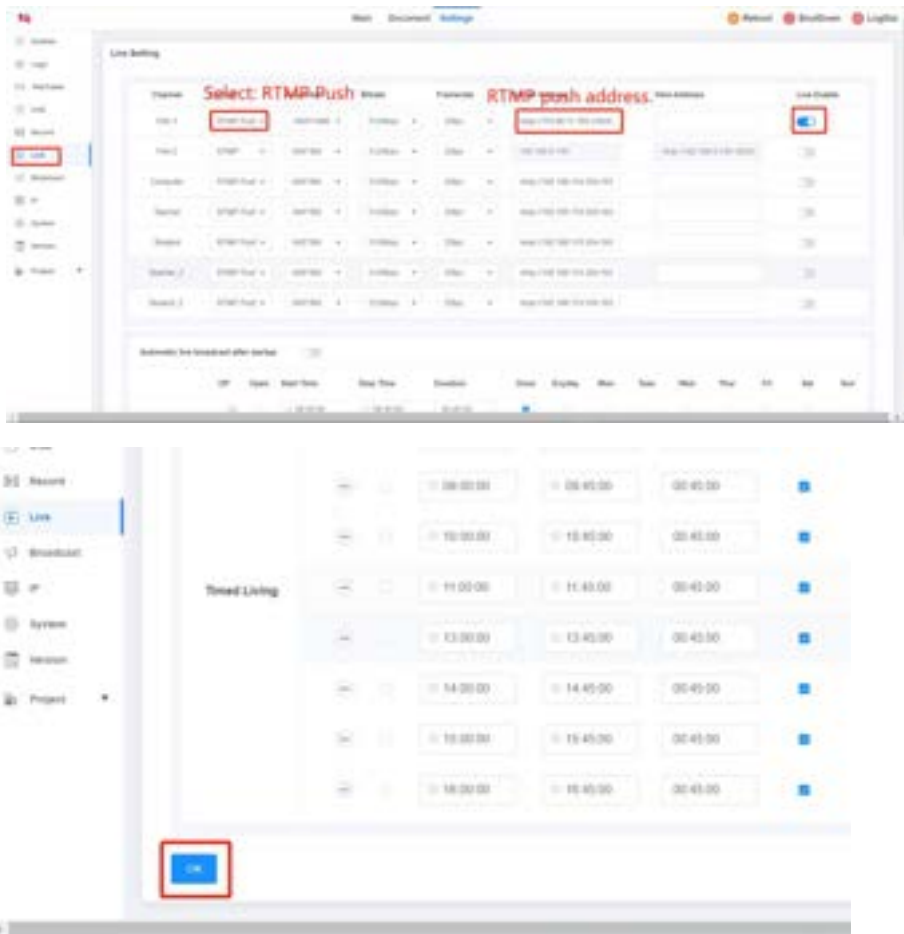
Main Document Settings

Reboot Shutdown LogOut

Live Setting

Select: RTMP-Push

RTMP push address.

Live Enable

Automatic live broadcast after startup

Record

Live

Broadcast

IP

System

Version

Project

Timed Living

08:00:00 08:45:00 00:45:00

10:00:00 10:45:00 00:45:00

11:00:00 11:45:00 00:45:00

13:00:00 13:45:00 00:45:00

14:00:00 14:45:00 00:45:00

15:00:00 15:45:00 00:45:00

16:00:00 16:45:00 00:45:00

OK